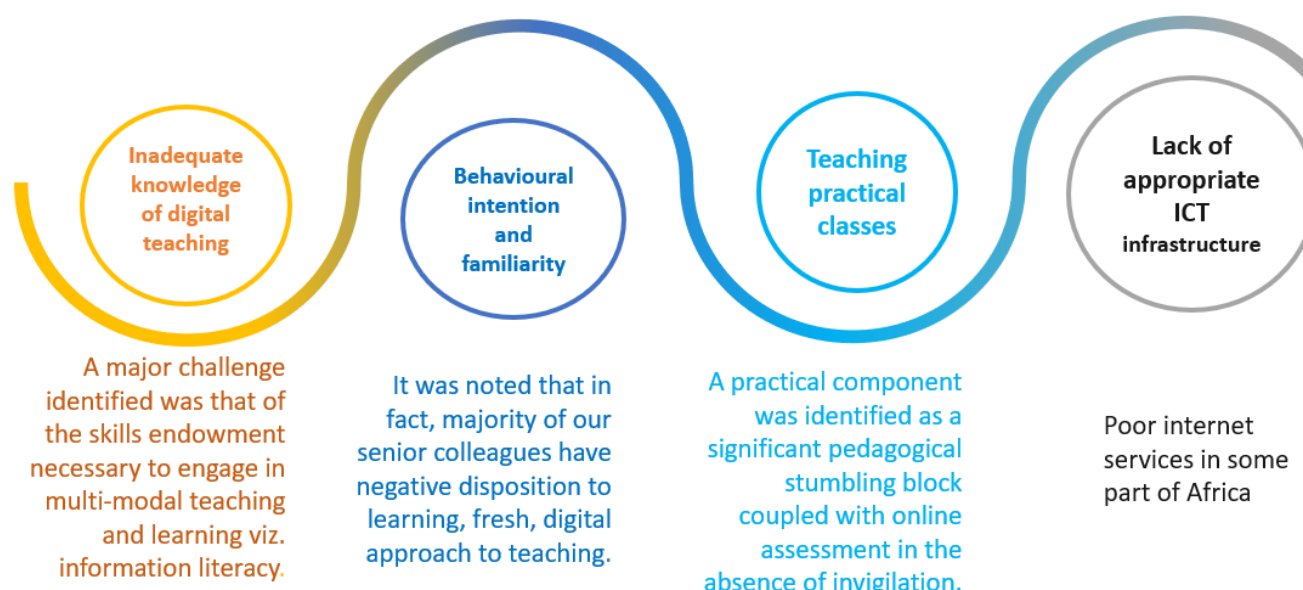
Inadequate knowledge of digital teaching

Behavioural intention and familiarity

Teaching practical classes

Lack of appropriate ICT infrastructure

A major challenge identified was that of the skills endowment necessary to engage in multi-modal teaching and learning viz. information literacy.

It was noted that in fact, majority of our senior colleagues have negative disposition to learning, fresh, digital approach to teaching.

A practical component was identified as a significant pedagogical stumbling block coupled with online assessment in the absence of invigilation.

Poor internet services in some part of Africa